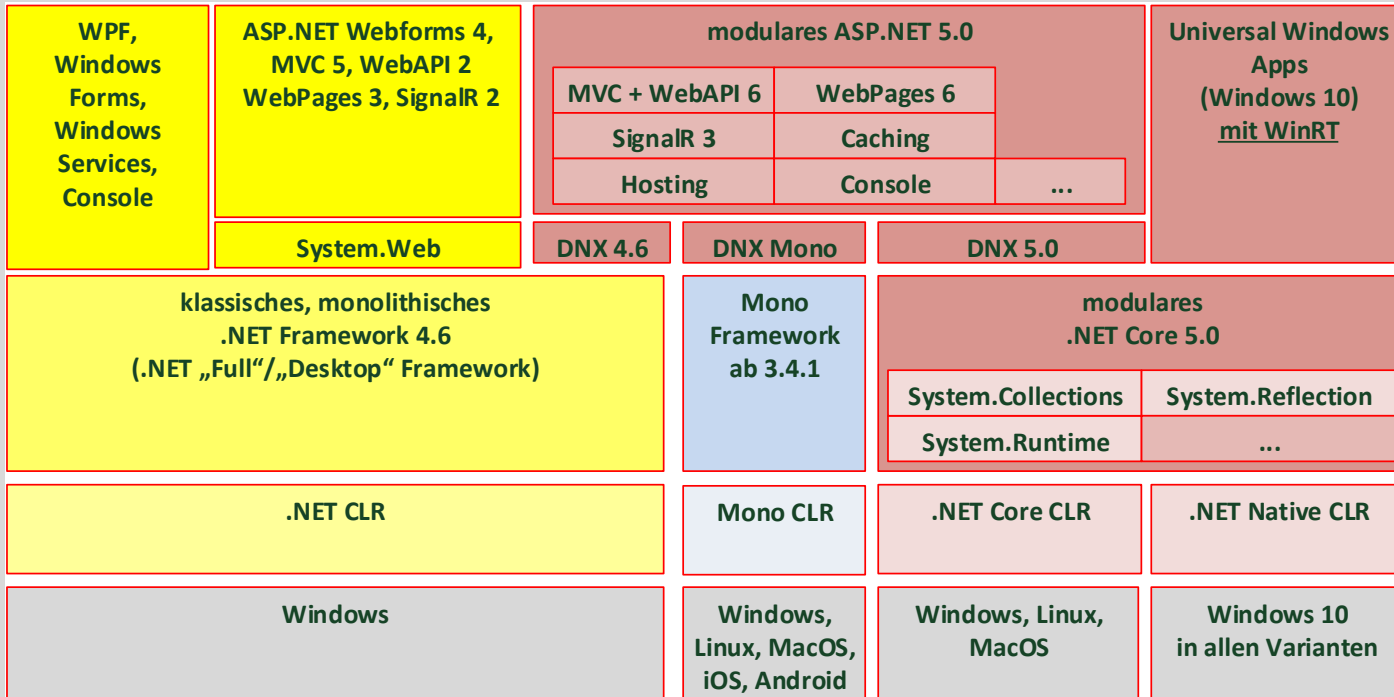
WPF, Windows Forms, Windows Services, Console

ASP.NET Webforms 4, MVC 5, WebAPI 2 WebPages 3, SignalR 2

System.Web

modulares ASP.NET 5.0

| MVC + WebAPI 6 | WebPages 6 | |
|---|---|---|
| SignalR 3 | Caching | |
| Hosting | Console | ... |

Universal Windows Apps (Windows 10) mit WinRT

DNX 4.6

DNX Mono

DNX 5.0

klassisches, monolithisches .NET Framework 4.6 (.NET „Full“/„Desktop“ Framework)

Mono Framework ab 3.4.1

modulares .NET Core 5.0

| System.Collections | System.Reflection |
|---|---|
| System.Runtime | ... |

.NET CLR

Mono CLR

.NET Core CLR

.NET Native CLR

Windows

Windows, Linux, MacOS, iOS, Android

Windows, Linux, MacOS

Windows 10 in allen Varianten